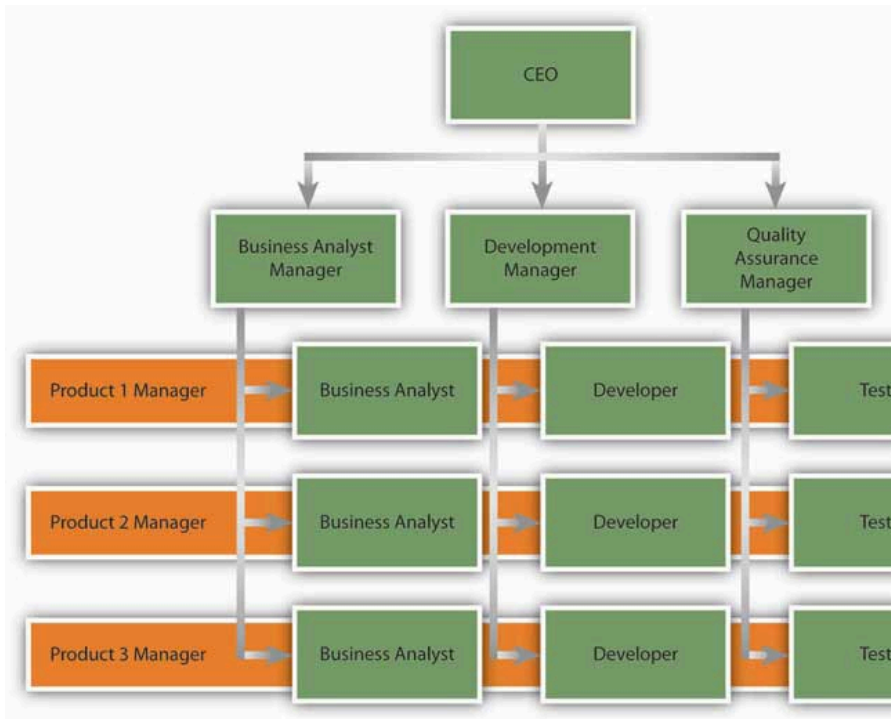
CEO

Business Analyst Manager

Development Manager

Quality Assurance Manager

Product 1 Manager

Business Analyst

Developer

Test

Product 2 Manager

Business Analyst

Developer

Test

Product 3 Manager

Business Analyst

Developer

Test